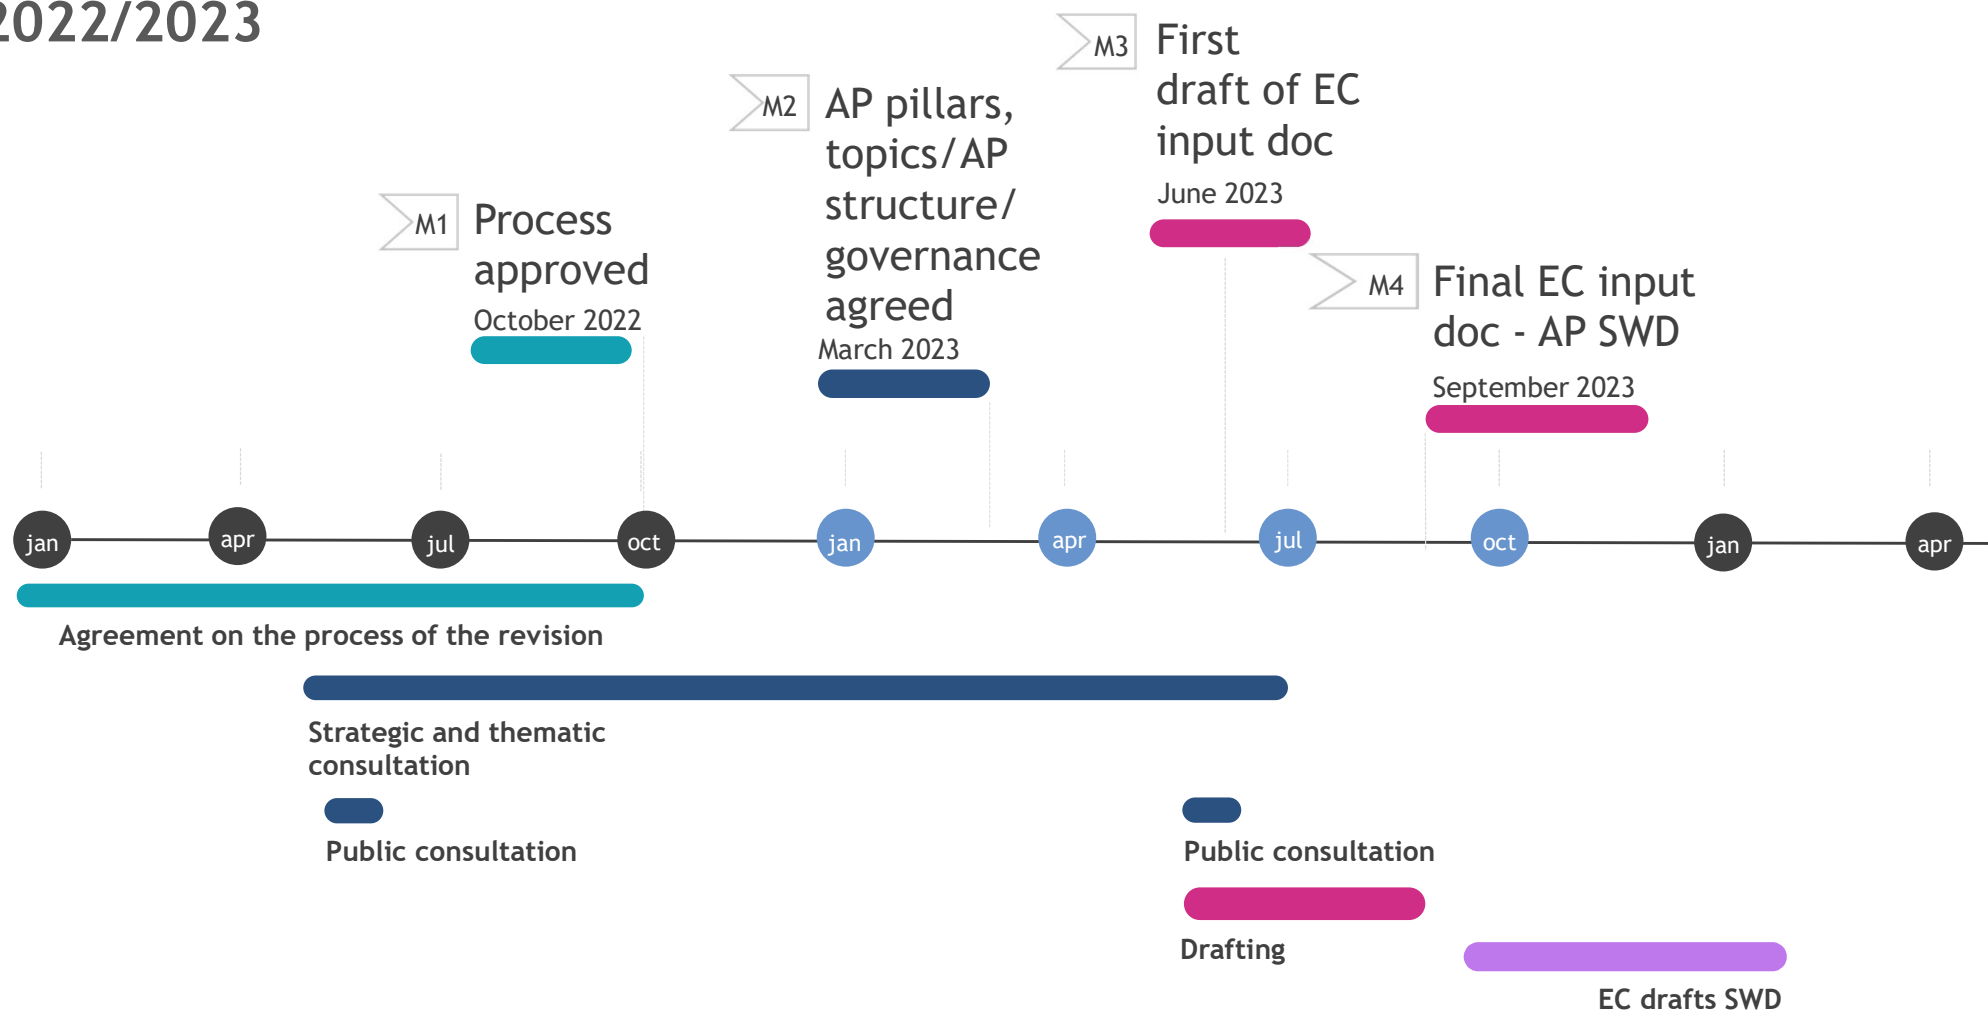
2022/2023

M3 First draft of EC input doc
June 2023

M2 AP pillars, topics/AP structure/ governance agreed
March 2023

M1 Process approved
October 2022

M4 Final EC input doc - AP SWD
September 2023

jan apr jul oct jan apr jul oct jan apr

Agreement on the process of the revision

Strategic and thematic consultation

Public consultation

Public consultation

Drafting

EC drafts SWD